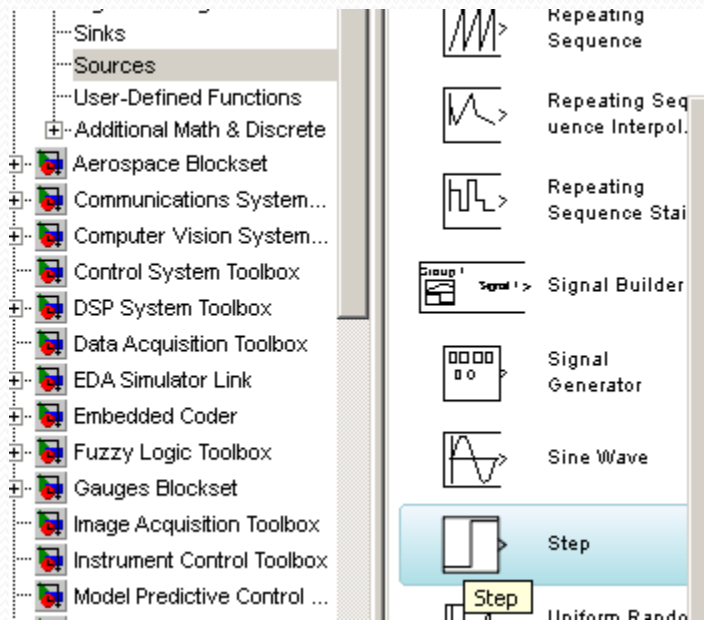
Sinks
Sources
User-Defined Functions
Additional Math & Discrete
Aerospace Blockset
Communications System...
Computer Vision System...
Control System Toolbox
DSP System Toolbox
Data Acquisition Toolbox
EDA Simulator Link
Embedded Coder
Fuzzy Logic Toolbox
Gauges Blockset
Image Acquisition Toolbox
Instrument Control Toolbox
Model Predictive Control ...

Repeating Sequence
Repeating Sequence Interpol.
Repeating Sequence Stai
Group 1 Signal 1 Signal Builder
Signal Generator
Sine Wave
Step
Step
Uniform Rando